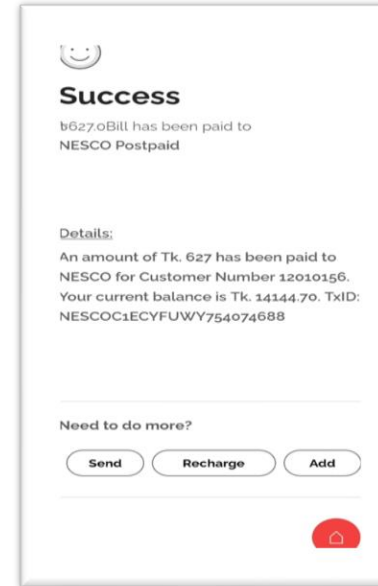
Success

৳627.0Bill has been paid to
NESCO Postpaid

Details:

An amount of Tk. 627 has been paid to NESCO for Customer Number 12010156. Your current balance is Tk. 14144.70. TxID: NESCOC1ECYFUWY754074688

Need to do more?

Send

Recharge

Add